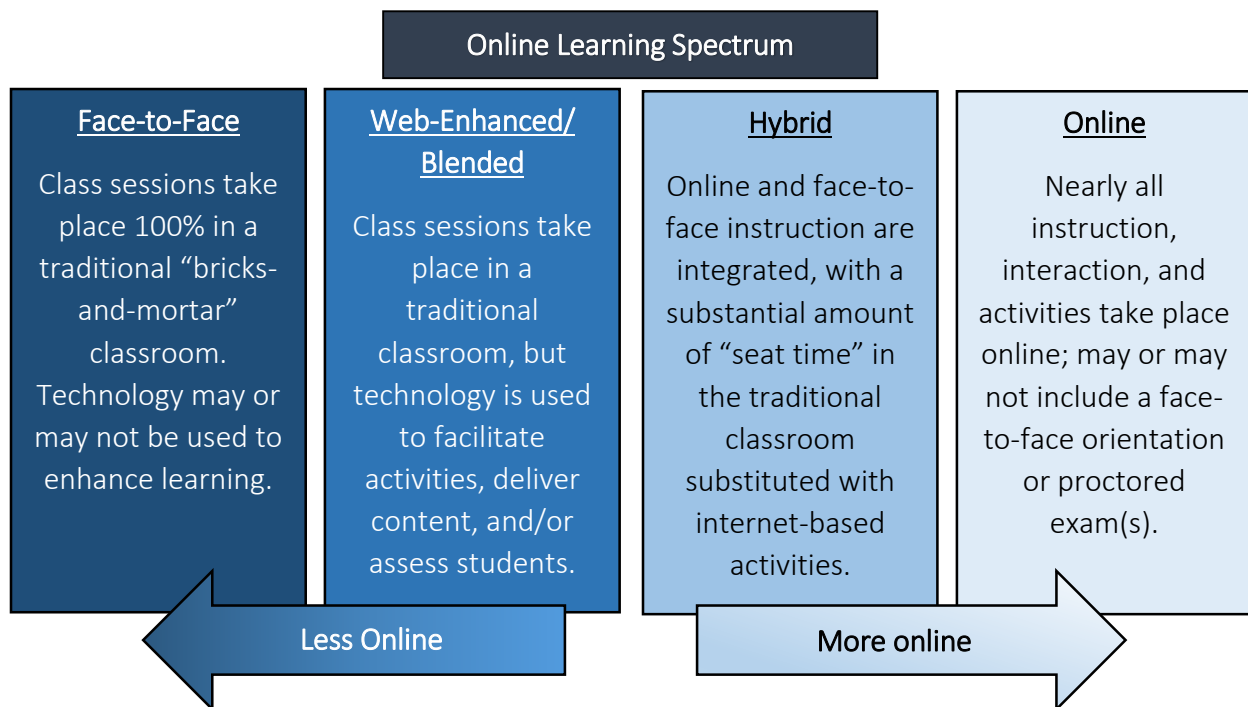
Online Learning Spectrum

Face-to-Face

Class sessions take place 100% in a traditional “bricks-and-mortar” classroom. Technology may or may not be used to enhance learning.

Web-Enhanced/ Blended

Class sessions take place in a traditional classroom, but technology is used to facilitate activities, deliver content, and/or assess students.

Hybrid

Online and face-to-face instruction are integrated, with a substantial amount of “seat time” in the traditional classroom substituted with internet-based activities.

Online

Nearly all instruction, interaction, and activities take place online; may or may not include a face-to-face orientation or proctored exam(s).

Less Online

More online